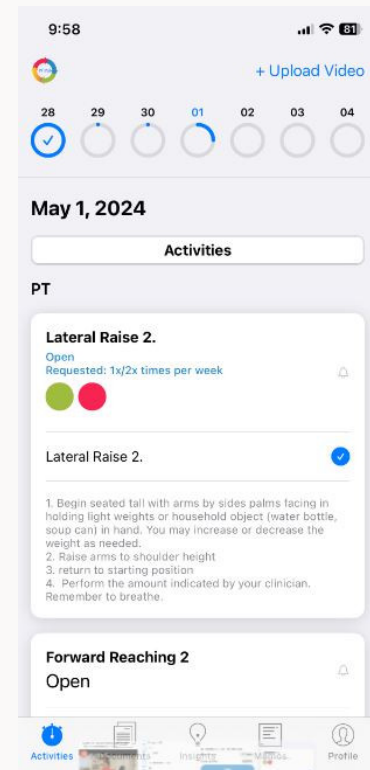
9:58

81

+ Upload Video

28 29 30 01 02 03 04

May 1, 2024

Activities

PT

Lateral Raise 2.

Open
Requested: 1x/2x times per week

Lateral Raise 2.

1. Begin seated tall with arms by sides palms facing in holding light weights or household object (water bottle, soup can) in hand. You may increase or decrease the weight as needed.
2. Raise arms to shoulder height
3. return to starting position
4. Perform the amount indicated by your clinician. Remember to breathe.

Forward Reaching 2

Open

Activities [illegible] Insights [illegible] Profile